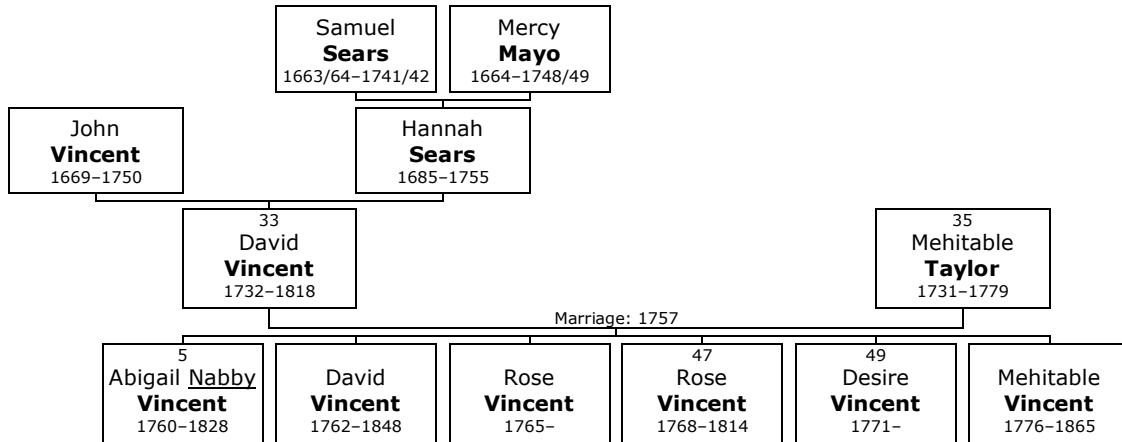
Samuel
**Sears**
1663/64–1741/42

Mercy
**Mayo**
1664–1748/49

John
**Vincent**
1669–1750

Hannah
**Sears**
1685–1755

33
David
**Vincent**
1732–1818

35
Mehitable
**Taylor**
1731–1779

Marriage: 1757

5
Abigail Nabby
**Vincent**
1760–1828

David
**Vincent**
1762–1848

Rose
**Vincent**
1765–

47
Rose
**Vincent**
1768–1814

49
Desire
**Vincent**
1771–

Mehitable
**Vincent**
1776–1865